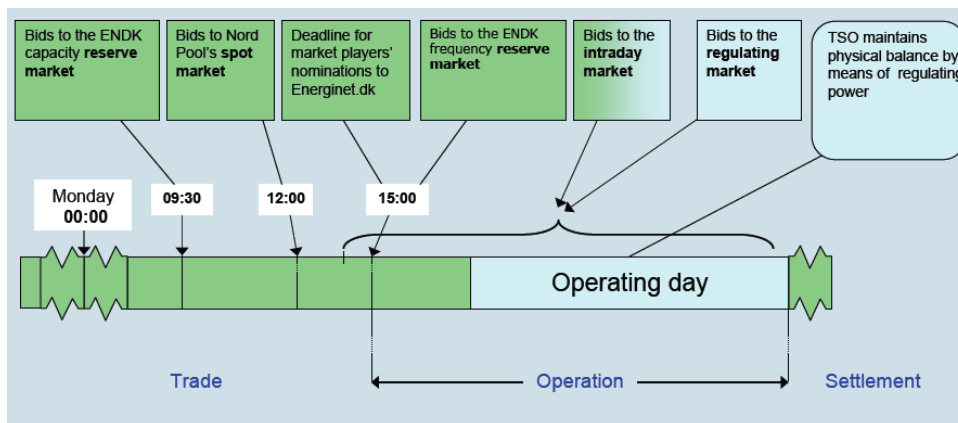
Bids to the ENDK capacity **reserve market**

Bids to Nord Pool's **spot market**

Deadline for market players' nominations to Energinet.dk

Bids to the ENDK frequency **reserve market**

Bids to the **intraday market**

Bids to the **regulating market**

TSO maintains physical balance by means of regulating power

Monday
**00:00**

09:30

12:00

15:00

Operating day

Trade

Operation

Settlement